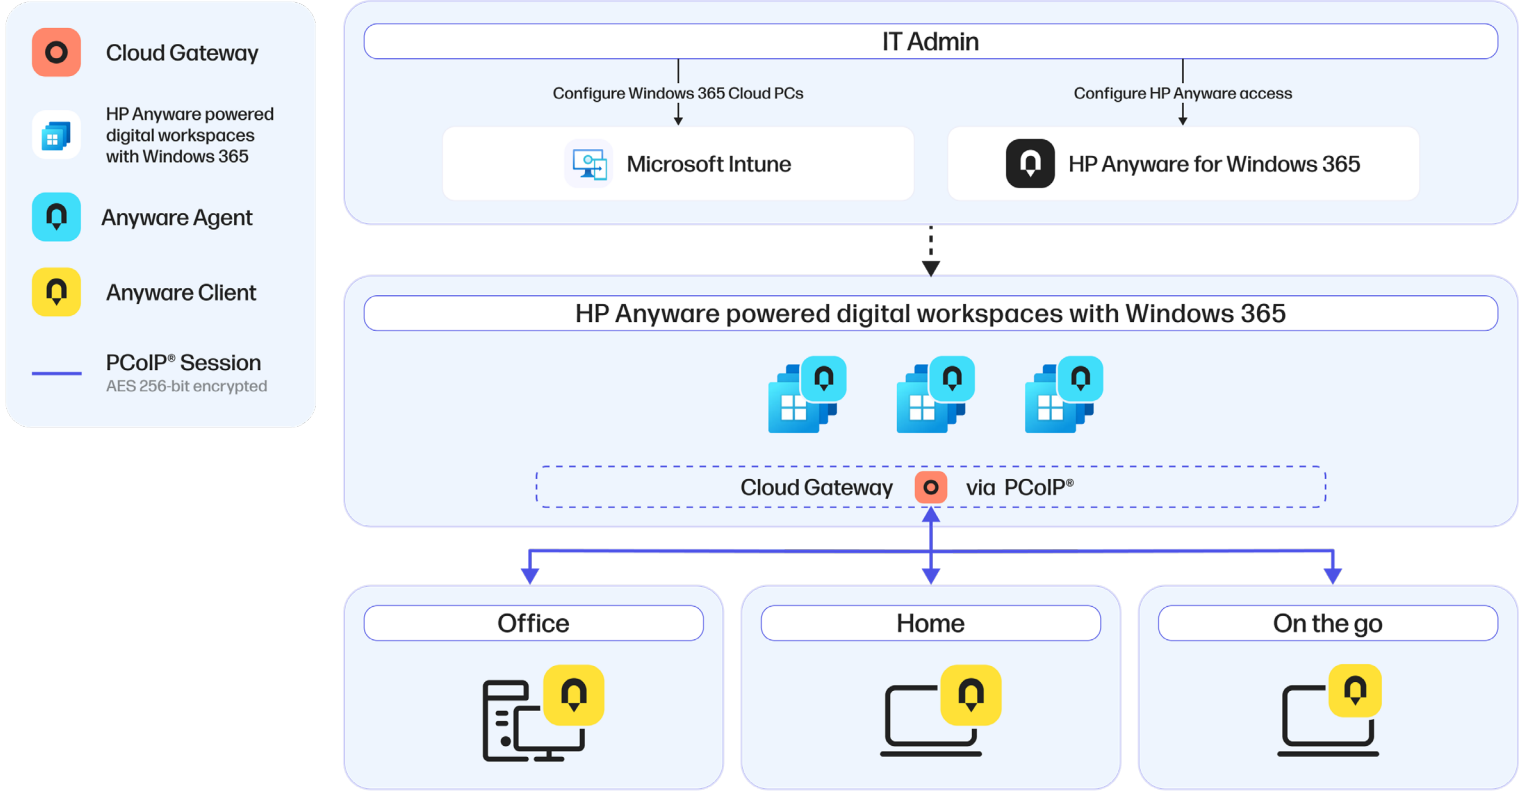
Cloud Gateway

HP Anyware powered digital workspaces with Windows 365

Anyware Agent

Anyware Client

PCoIP® Session
AES 256-bit encrypted

IT Admin

Configure Windows 365 Cloud PCs

Configure HP Anyware access

Microsoft Intune

HP Anyware for Windows 365

HP Anyware powered digital workspaces with Windows 365

Cloud Gateway via PCoIP®

Office

Home

On the go